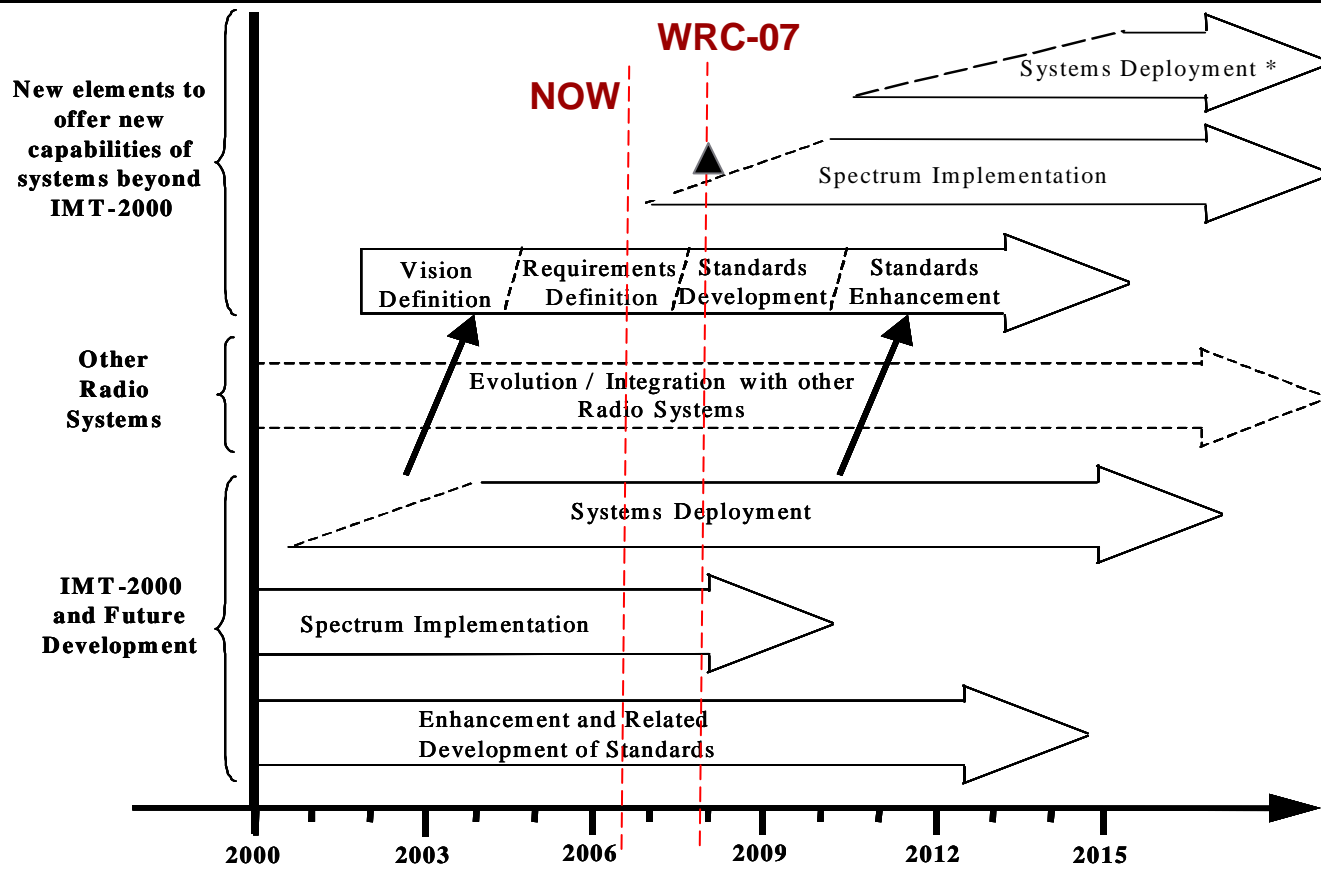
WRC-07

NOW

New elements to offer new capabilities of systems beyond IMT-2000

Systems Deployment *

Spectrum Implementation

Vision Definition

Requirements Definition

Standards Development

Standards Enhancement

Other Radio Systems

Evolution / Integration with other Radio Systems

Systems Deployment

IMT-2000 and Future Development

Spectrum Implementation

Enhancement and Related Development of Standards

2000

2003

2006

2009

2012

2015